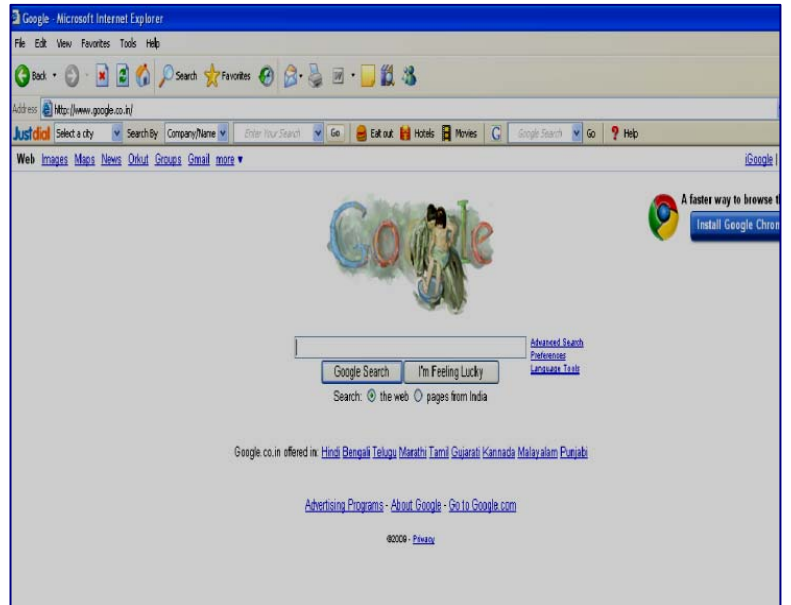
Google - Microsoft Internet Explorer

File Edit View Favorites Tools Help

Back Search Favorites

Address http://www.google.co.in/

Justdial Select a city Search By Company/Name Enter Your Search Go Eat out Hotels Movies Google Search Go Help

Web Images Maps News Orkut Groups Gmail more ▾

iGoogle |

A faster way to browse t

Install Google Chron

Google Search I'm Feeling Lucky

Advanced Search
Preferences
Language Tools

Search: the web pages from India

Google.co.in offered in: Hindi Bengali Telugu Marathi Tamil Gujarati Kannada Malayalam Punjabi

Advertising Programs - About Google - Go to Google.com

©2009 - Privacy